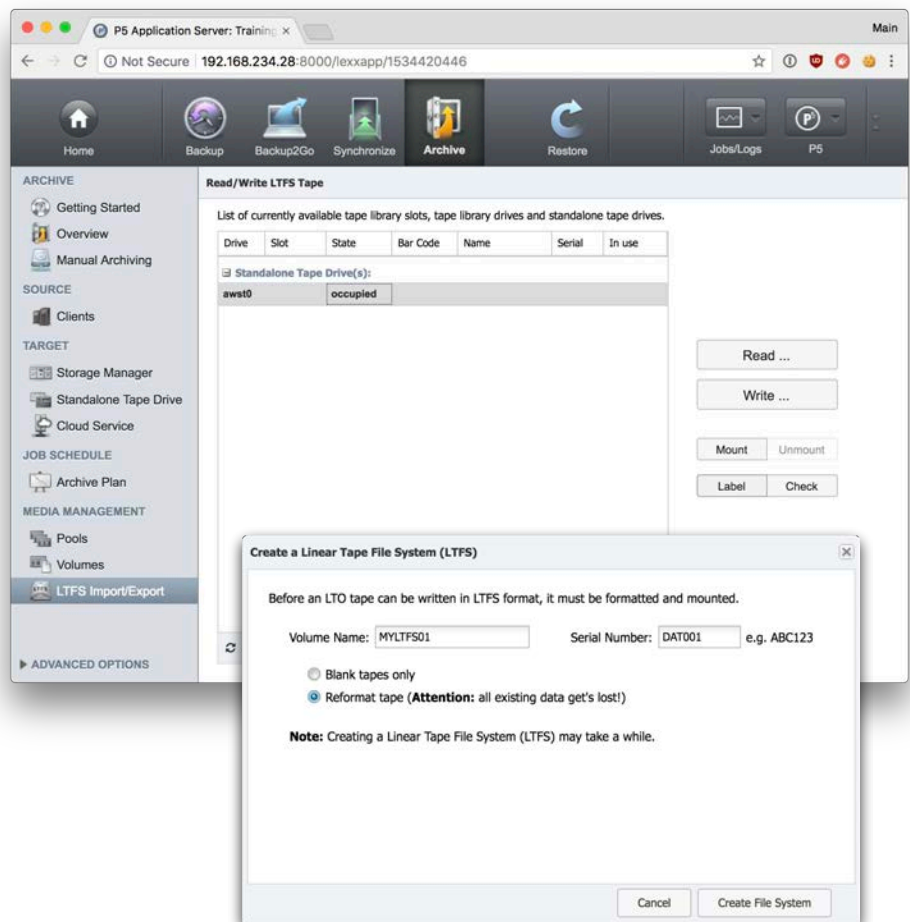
P5 Application Server: Training ×

Main

Not Secure 192.168.234.28:8000/lexxapp/1534420446

Home
Backup
Backup2Go
Synchronize
Archive
Restore
Jobs/Logs
P5

ARCHIVE
Getting Started
Overview
Manual Archiving
SOURCE
Clients
TARGET
Storage Manager
Standalone Tape Drive
Cloud Service
JOB SCHEDULE
Archive Plan
MEDIA MANAGEMENT
Pools
Volumes
LTFS Import/Export

ADVANCED OPTIONS

Read/Write LTFS Tape

List of currently available tape library slots, tape library drives and standalone tape drives.

| Drive | Slot | State | Bar Code | Name | Serial | In use |
|---|---|---|---|---|---|---|
| Standalone Tape Drive(s): | | | | | | |
| awst0 | | occupied | | | | |

Read ...
Write ...
Mount
Unmount
Label
Check

Create a Linear Tape File System (LTFS)

Before an LTO tape can be written in LTFS format, it must be formatted and mounted.

Volume Name: MYLTFS01
Serial Number: DAT001 e.g. ABC123

Blank tapes only
Reformat tape (**Attention:** all existing data get's lost!)

**Note:** Creating a Linear Tape File System (LTFS) may take a while.

Cancel
Create File System